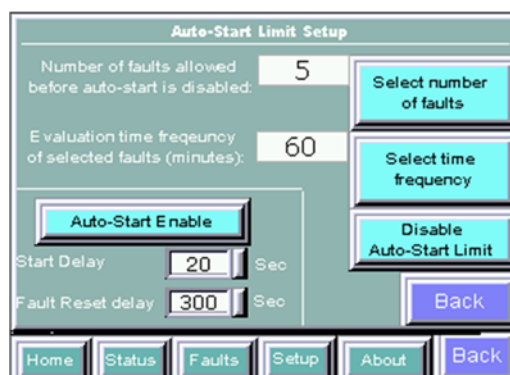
Auto-Start Limit Setup

Number of faults allowed before auto-start is disabled: 5

Select number of faults

Evaluation time freqeuncy of selected faults (minutes): 60

Select time frequency

Auto-Start Enable

Disable Auto-Start Limit

Start Delay 20 Sec

Fault Reset delay 300 Sec

Back

Home Status Faults Setup About Back